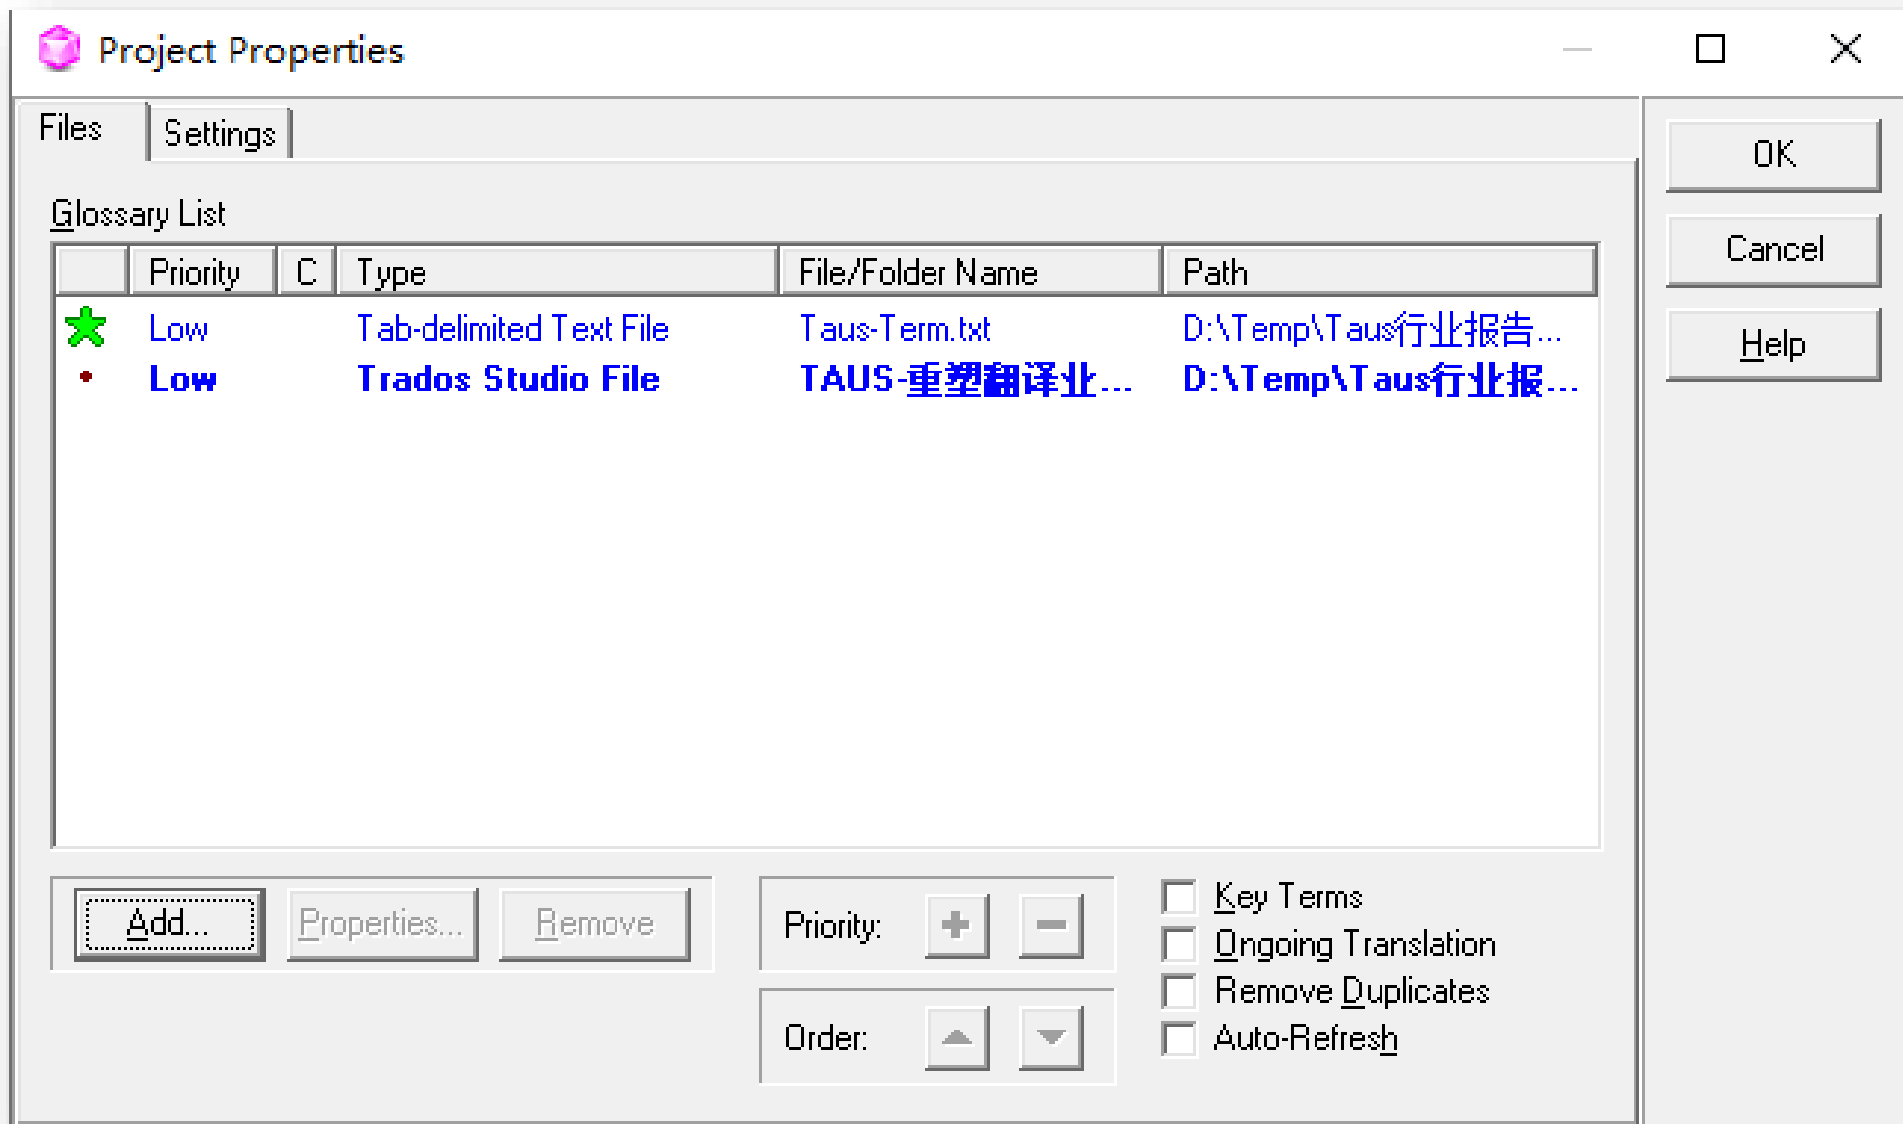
Project Properties

Files Settings

OK
Cancel
Help

Glossary List

| | Priority | C | Type | File/Folder Name | Path |
|---|---|---|---|---|---|
| | Low | | Tab-delimited Text File | Taus-Term.txt | D:\Temp\Taus行业报告... |
| | Low | | Trados Studio File | TAUS-重塑翻译业... | D:\Temp\Taus行业报... |

Add... Properties... Remove

Priority: + −

Order:

Key Terms
Ongoing Translation
Remove Duplicates
Auto-Refresh